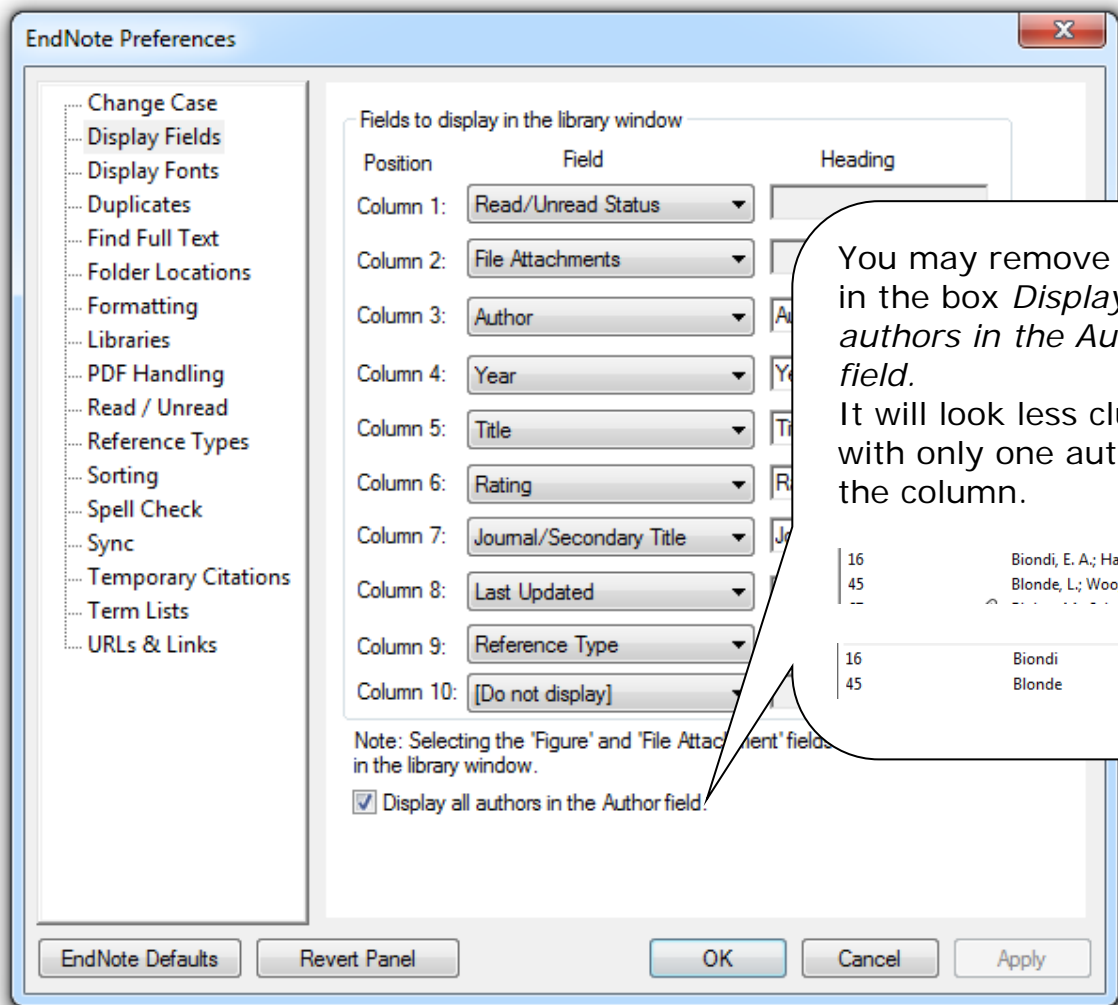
EndNote Preferences

Change Case
Display Fields
Display Fonts
Duplicates
Find Full Text
Folder Locations
Formatting
Libraries
PDF Handling
Read / Unread
Reference Types
Sorting
Spell Check
Sync
Temporary Citations
Term Lists
URLs & Links

Fields to display in the library window

| Position | Field | Heading |
|---|---|---|
| Column 1: | Read/Unread Status | |
| Column 2: | File Attachments | |
| Column 3: | Author | Au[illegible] |
| Column 4: | Year | Ye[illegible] |
| Column 5: | Title | Ti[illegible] |
| Column 6: | Rating | Ra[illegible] |
| Column 7: | Journal/Secondary Title | Jo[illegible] |
| Column 8: | Last Updated | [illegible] |
| Column 9: | Reference Type | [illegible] |
| Column 10: | [Do not display] | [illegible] |

Note: Selecting the 'Figure' and 'File Attach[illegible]ment' fields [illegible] in the library window.

Display all authors in the Author field.

You may remove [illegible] in the box *Display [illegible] authors in the Au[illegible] field.*
It will look less cl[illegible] with only one aut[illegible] the column.

16 Biondi, E. A.; Ha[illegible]
45 Blonde, L.; Woo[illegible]

16 Biondi
45 Blonde

EndNote Defaults
Revert Panel
OK
Cancel
Apply